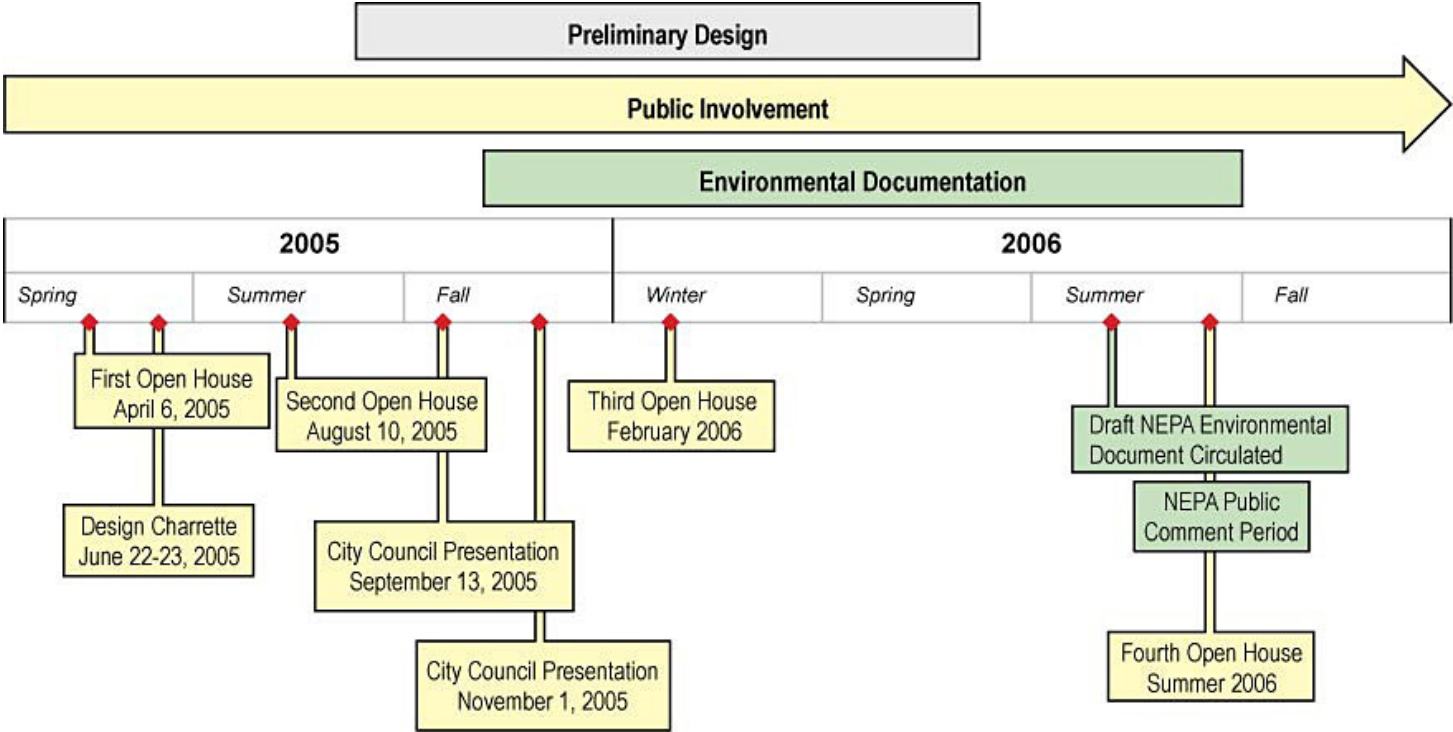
Preliminary Design

Public Involvement

Environmental Documentation

| 2005 | | | 2006 | | | |
|---|---|---|---|---|---|---|
| Spring | Summer | Fall | Winter | Spring | Summer | Fall |

First Open House
April 6, 2005

Design Charrette
June 22-23, 2005

Second Open House
August 10, 2005

City Council Presentation
September 13, 2005

City Council Presentation
November 1, 2005

Third Open House
February 2006

Draft NEPA Environmental
Document Circulated

NEPA Public
Comment Period

Fourth Open House
Summer 2006